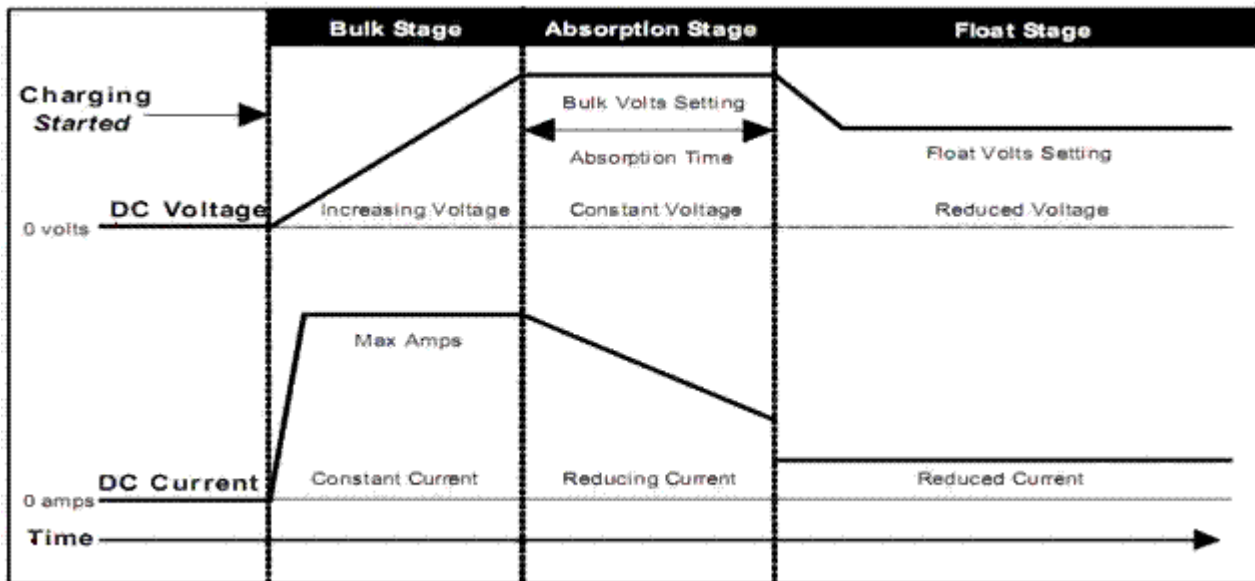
Bulk Stage
Absorption Stage
Float Stage

Charging
Started

Bulk Volts Setting
Absorption Time
Float Volts Setting

DC Voltage
0 volts
Increasing Voltage
Constant Voltage
Reduced Voltage

Max Amps

DC Current
0 amps
Constant Current
Reducing Current
Reduced Current

Time